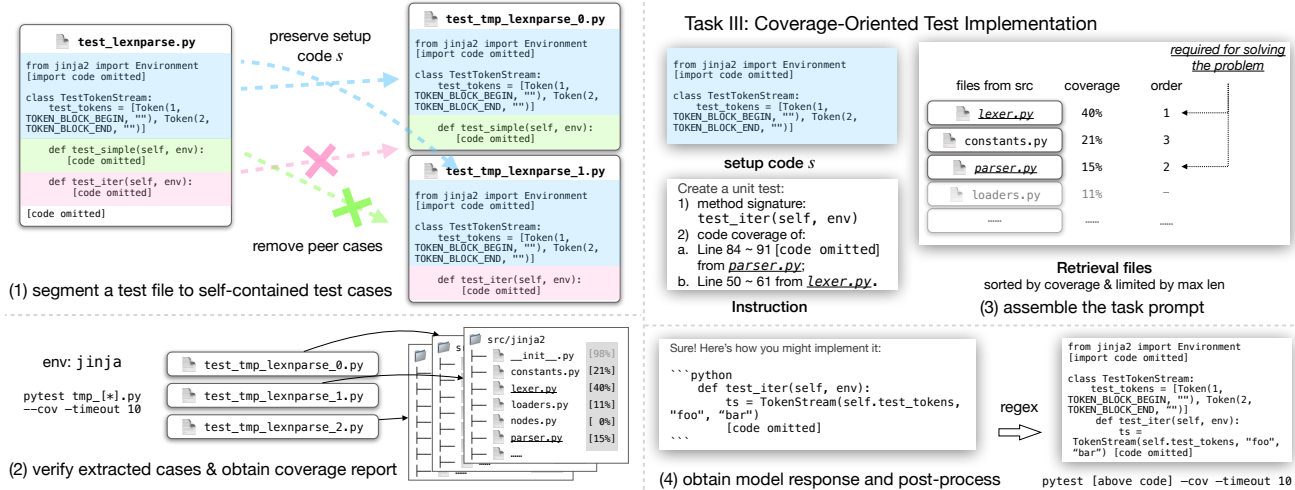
test_lexnparse.py

from jinja2 import Environment
[import code omitted]

class TestTokenStream:
    test_tokens = [Token(1, TOKEN_BLOCK_BEGIN, ""), Token(2, TOKEN_BLOCK_END, "")]

    def test_simple(self, env):
        [code omitted]

    def test_iter(self, env):
        [code omitted]

[code omitted]

preserve setup code $s$

remove peer cases

test_tmp_lexnparse_0.py

from jinja2 import Environment
[import code omitted]

class TestTokenStream:
    test_tokens = [Token(1, TOKEN_BLOCK_BEGIN, ""), Token(2, TOKEN_BLOCK_END, "")]

    def test_simple(self, env):
        [code omitted]

test_tmp_lexnparse_1.py

from jinja2 import Environment
[import code omitted]

class TestTokenStream:
    test_tokens = [Token(1, TOKEN_BLOCK_BEGIN, ""), Token(2, TOKEN_BLOCK_END, "")]

    def test_iter(self, env):
        [code omitted]

(1) segment a test file to self-contained test cases

Task III: Coverage-Oriented Test Implementation

from jinja2 import Environment
[import code omitted]

class TestTokenStream:
    test_tokens = [Token(1, TOKEN_BLOCK_BEGIN, ""), Token(2, TOKEN_BLOCK_END, "")]

setup code $s$

Create a unit test:
1) method signature:
test_iter(self, env)
2) code coverage of:
a. Line 84 ~ 91 [code omitted] from parser.py;
b. Line 50 ~ 61 from lexer.py.

Instruction

required for solving the problem

| files from src | coverage | order |
|---|---|---|
| lexer.py | 40% | 1 |
| constants.py | 21% | 3 |
| parser.py | 15% | 2 |
| loaders.py | 11% | – |
| …… | …… | …… |

Retrieval files
sorted by coverage & limited by max len

(3) assemble the task prompt

env: jinja

pytest tmp_[*].py --cov –timeout 10

test_tmp_lexnparse_0.py
test_tmp_lexnparse_1.py
test_tmp_lexnparse_2.py

s
src/jinja2
__init__.py [98%]
constants.py [21%]
lexer.py [40%]
loaders.py [11%]
nodes.py [ 0%]
parser.py [15%]
……

(2) verify extracted cases & obtain coverage report

Sure! Here's how you might implement it:

```python
    def test_iter(self, env):
        ts = TokenStream(self.test_tokens, "foo", "bar")
        [code omitted]
```

regex

from jinja2 import Environment
[import code omitted]

class TestTokenStream:
    test_tokens = [Token(1, TOKEN_BLOCK_BEGIN, ""), Token(2, TOKEN_BLOCK_END, "")]
    def test_iter(self, env):
        ts = TokenStream(self.test_tokens, "foo", "bar") [code omitted]

(4) obtain model response and post-process

pytest [above code] –cov –timeout 10